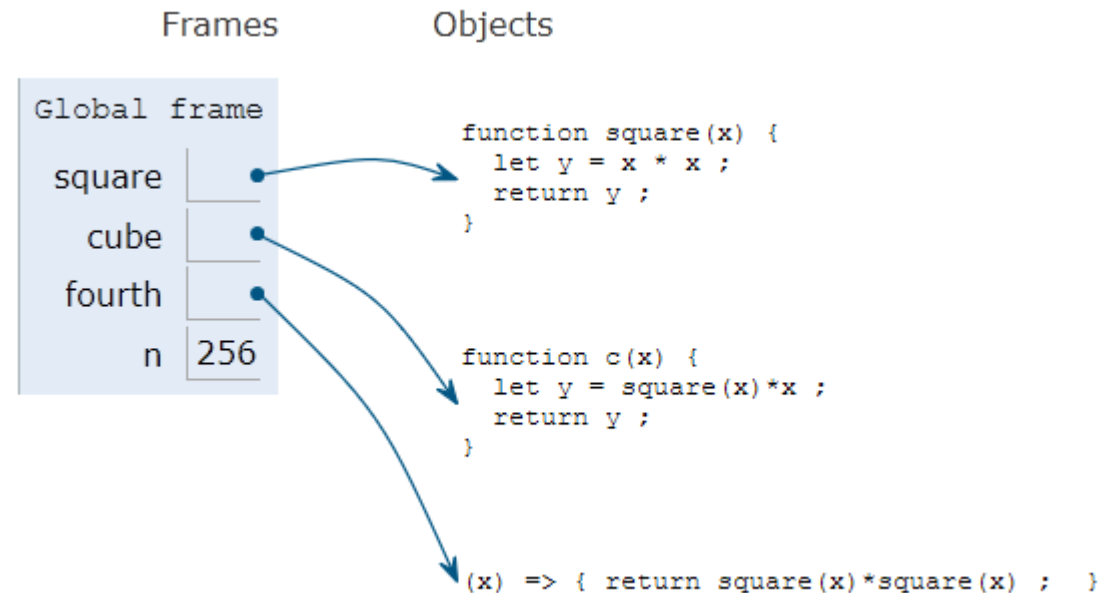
Frames

Objects

Global frame

square

cube

fourth

n 256

function square(x) {
  let y = x * x ;
  return y ;
}

function c(x) {
  let y = square(x)*x ;
  return y ;
}

(x) => { return square(x)*square(x) ; }